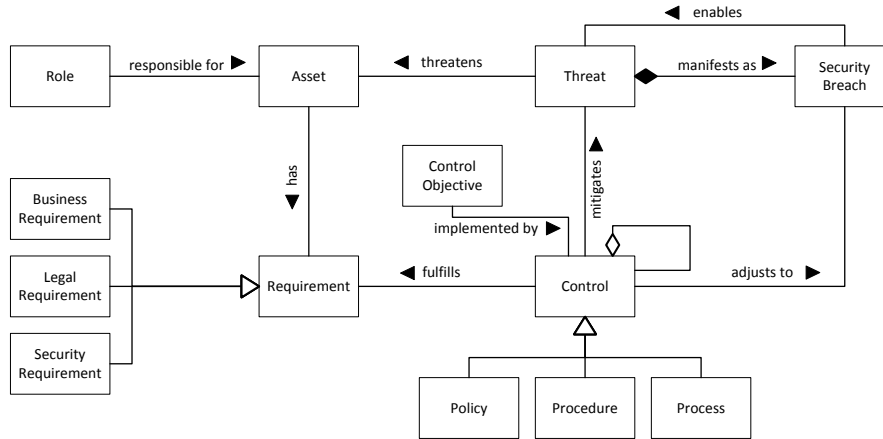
◀ enables

Role

responsible for ▶

Asset

◀ threatens

Threat

manifests as ▶

Security Breach

has ▼

Control Objective

mitigates ▶

implemented by ▶

Business Requirement

Legal Requirement

Security Requirement

Requirement

◀ fulfills

Control

adjusts to ▶

Policy

Procedure

Process